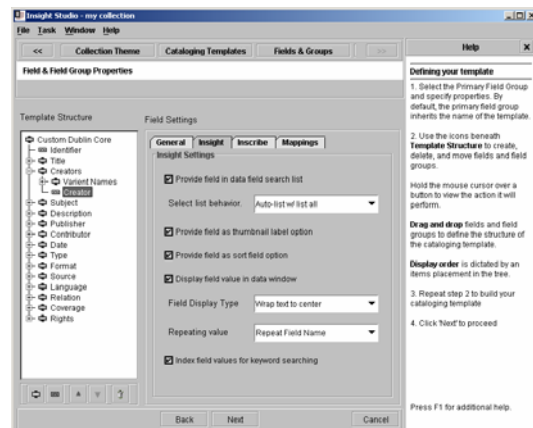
Insight Studio - my collection

File Task Window Help

<< Collection Theme Cataloging Templates Fields & Groups >>

Help

Field & Field Group Properties

Template Structure

Custom Dublin Core
Identifier
Title
Creators
Varient Names
Creator
Subject
Description
Publisher
Contributor
Date
Type
Format
Source
Language
Relation
Coverage
Rights

Field Settings

General Insight Inscribe Mappings

Insight Settings

Provide field in data field search list

Select list behavior. Auto-list w/ list all

Provide field as thumbnail label option

Provide field as sort field option

Display field value in data window

Field Display Type Wrap text to center

Repeating value Repeat Field Name

Index field values for keyword searching

Back Next Cancel

Defining your template

1. Select the Primary Field Group and specify properties. By default, the primary field group inherits the name of the template.

2. Use the icons beneath **Template Structure** to create, delete, and move fields and field groups.

Hold the mouse cursor over a button to view the action it will perform.

**Drag and drop** fields and field groups to define the structure of the cataloging template.

**Display order** is dictated by an items placement in the tree.

3. Repeat step 2 to build your cataloging template

4. Click 'Next' to proceed

Press F1 for additional help.